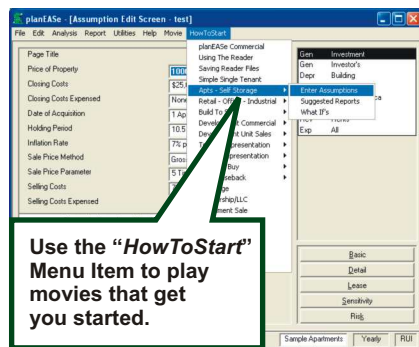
planEASe - [Assumption Edit Screen - test]

File Edit Analysis Report Utilities Help Movie HowToStart

Page Title
Price of Property
Closing Costs
Closing Costs Expensed
Date of Acquisition
Holding Period
Inflation Rate
Sale Price Method
Sale Price Parameter
Selling Costs
Selling Costs Expensed

100
$25
None
1 Ap
10.5
7% p
Gros
5 T
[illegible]

planEASe Commercial
Using The Reader
Saving Reader Files
Simple Single Tenant
Apts - Self Storage
Retail - Office - Industrial
Build To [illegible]
Development Commercial
Development Unit Sales
T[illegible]presentation
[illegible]presentation
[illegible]Buy
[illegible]seback
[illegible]ge
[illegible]rship/LLC
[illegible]ment Sale

Gen Investment
Gen Investor's
Depr Building

Enter Assumptions
Suggested Reports
What If's

Exp All

Use the "HowToStart" Menu Item to play movies that get you started.

Basic
Detail
Lease
Sensitivity
Risk

Sample Apartments
Yearly
RUI